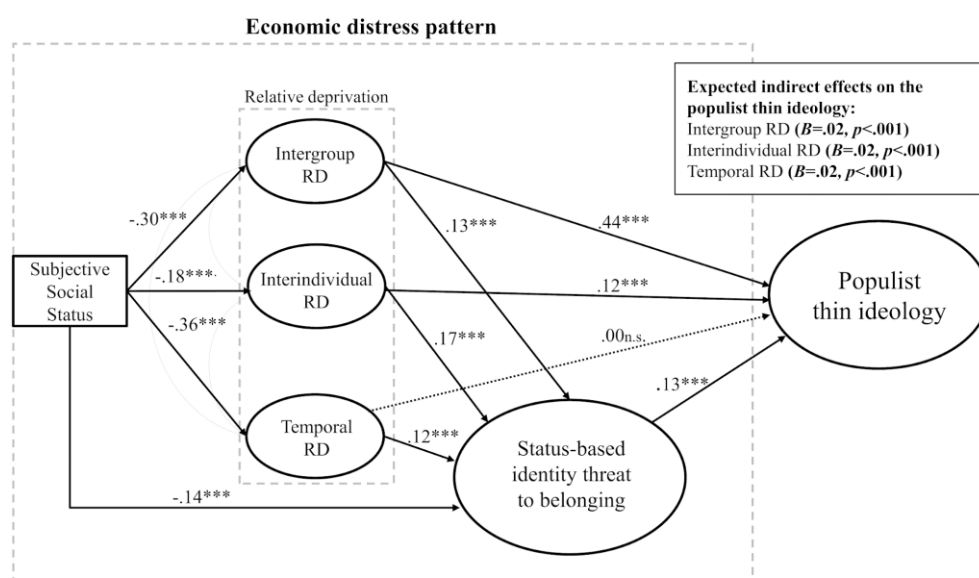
**Economic distress pattern**

Relative deprivation

**Expected indirect effects on the populist thin ideology:**
Intergroup RD (***B*=.02, *p*<.001**)
Interindividual RD (***B*=.02, *p*<.001**)
Temporal RD (***B*=.02, *p*<.001**)

Subjective Social Status

-.30***

-.18***

-.36***

Intergroup RD

Interindividual RD

Temporal RD

.13***

.44***

.12***

.17***

.00n.s.

.12***

.13***

-.14***

Populist thin ideology

Status-based identity threat to belonging